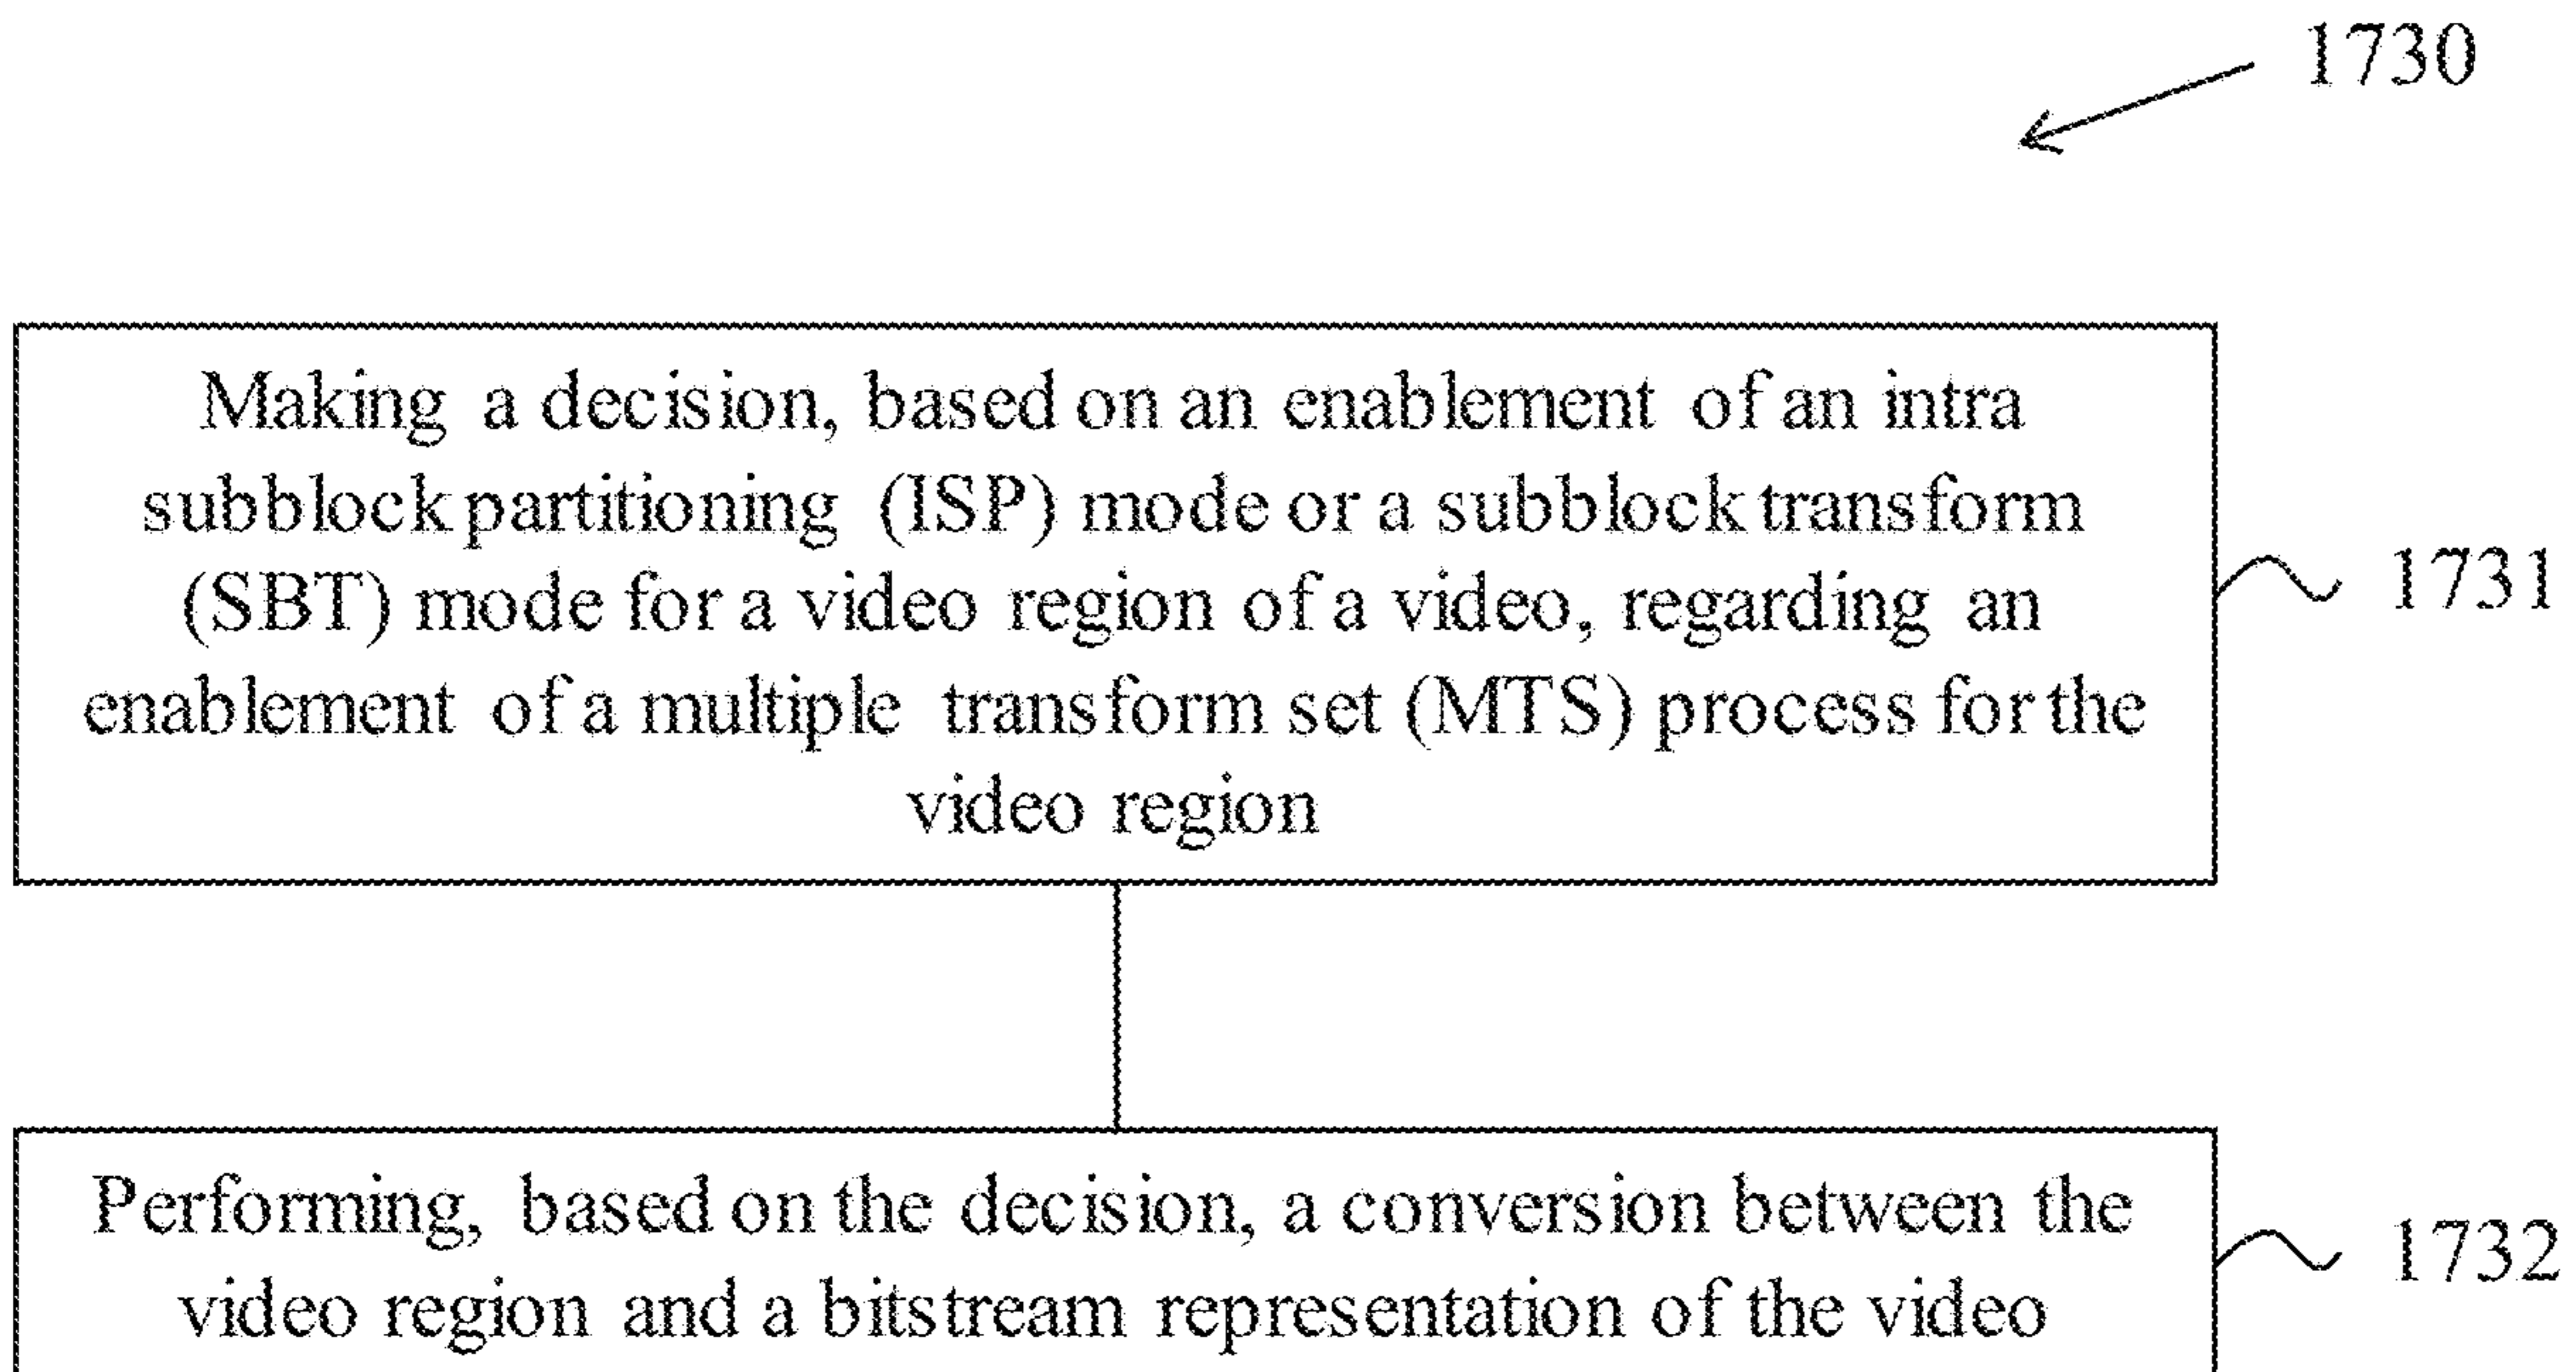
1730

Making a decision, based on an enablement of an intra subblock partitioning (ISP) mode or a subblock transform (SBT) mode for a video region of a video, regarding an enablement of a multiple transform set (MTS) process for the video region

1731

Performing, based on the decision, a conversion between the video region and a bitstream representation of the video

1732